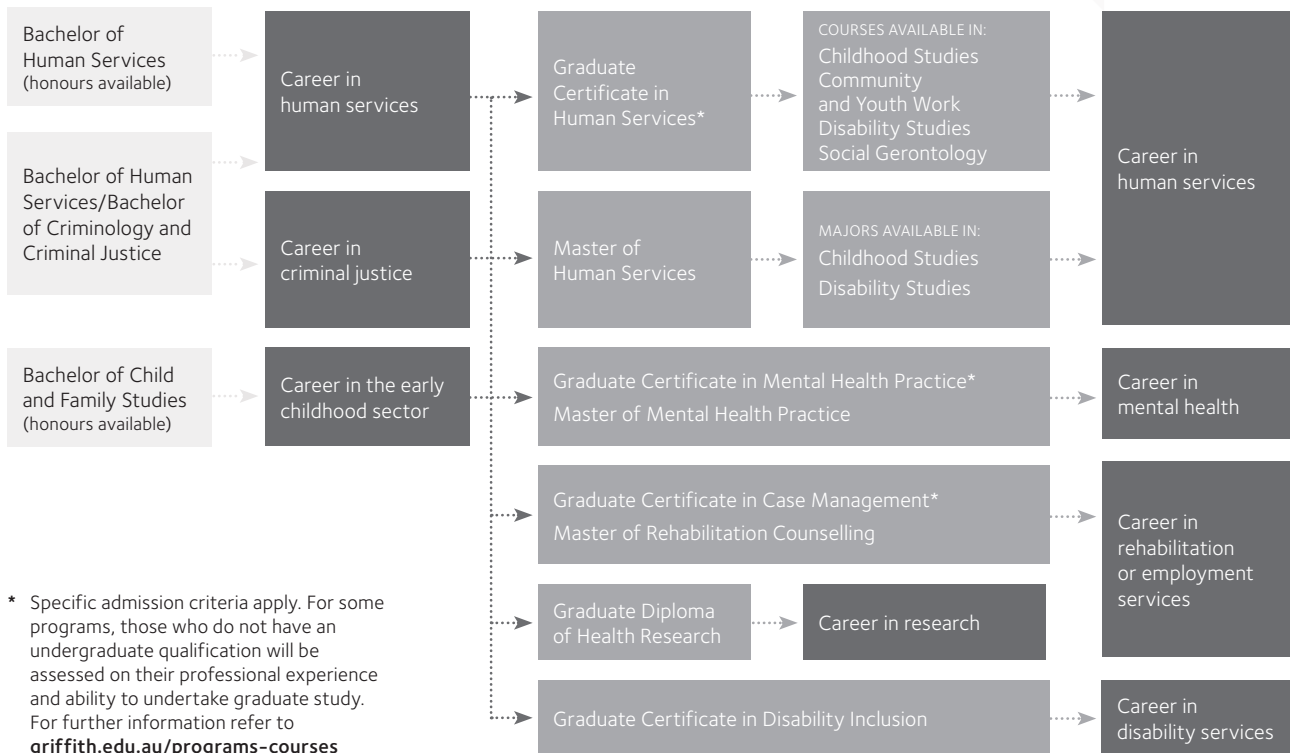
Bachelor of Human Services (honours available)

Bachelor of Human Services/Bachelor of Criminology and Criminal Justice

Bachelor of Child and Family Studies (honours available)

Career in human services

Career in criminal justice

Career in the early childhood sector

Graduate Certificate in Human Services*

COURSES AVAILABLE IN:
Childhood Studies
Community and Youth Work
Disability Studies
Social Gerontology

Master of Human Services

MAJORS AVAILABLE IN:
Childhood Studies
Disability Studies

Career in human services

Graduate Certificate in Mental Health Practice*
Master of Mental Health Practice

Career in mental health

Graduate Certificate in Case Management*
Master of Rehabilitation Counselling

Career in rehabilitation or employment services

Graduate Diploma of Health Research

Career in research

Graduate Certificate in Disability Inclusion

Career in disability services

* Specific admission criteria apply. For some programs, those who do not have an undergraduate qualification will be assessed on their professional experience and ability to undertake graduate study. For further information refer to griffith.edu.au/programs-courses